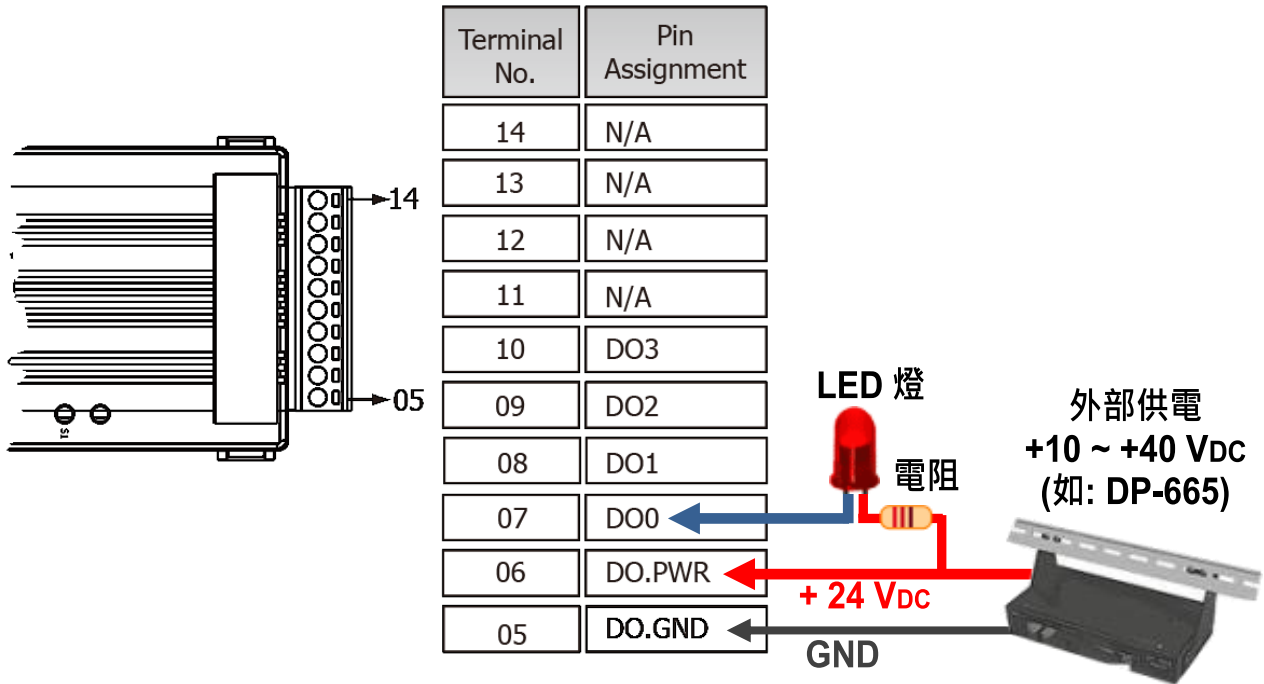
14

05

| Terminal No. | Pin Assignment |
|---|---|
| 14 | N/A |
| 13 | N/A |
| 12 | N/A |
| 11 | N/A |
| 10 | DO3 |
| 09 | DO2 |
| 08 | DO1 |
| 07 | DO0 |
| 06 | DO.PWR |
| 05 | DO.GND |

LED 燈

電阻

外部供電
+10 ~ +40 VDC
(如: DP-665)

+ 24 VDC

GND